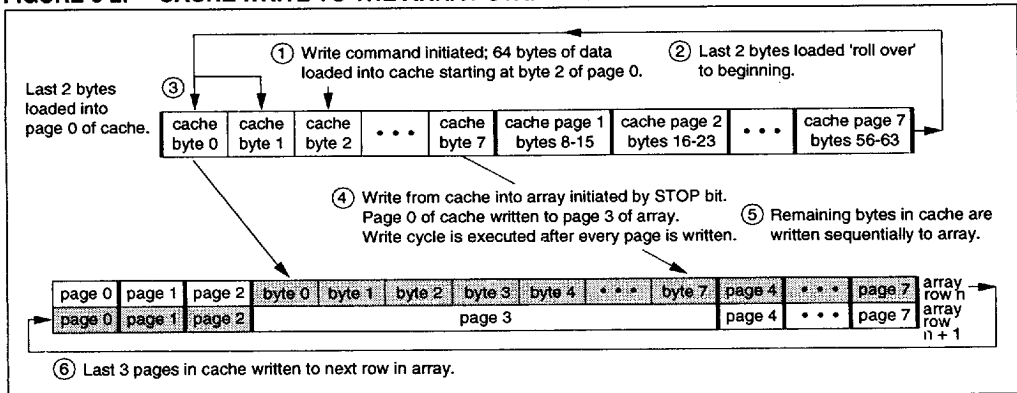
FIGURE 3-2: CACHE WRITE TO THE ARRAY

① Write command initiated; 64 bytes of data loaded into cache starting at byte 2 of page 0.

② Last 2 bytes loaded 'roll over' to beginning.

Last 2 bytes loaded into page 0 of cache.

③

| cache byte 0 | cache byte 1 | cache byte 2 | • • • | cache byte 7 | cache page 1 bytes 8-15 | cache page 2 bytes 16-23 | • • • | cache page 7 bytes 56-63 |
|---|---|---|---|---|---|---|---|---|

④ Write from cache into array initiated by STOP bit. Page 0 of cache written to page 3 of array. Write cycle is executed after every page is written.

⑤ Remaining bytes in cache are written sequentially to array.

| page 0 | page 1 | page 2 | byte 0 | byte 1 | byte 2 | byte 3 | byte 4 | • • • | byte 7 | page 4 | • • • | page 7 | array row n |
|---|---|---|---|---|---|---|---|---|---|---|---|---|---|
| page 0 | page 1 | page 2 | page 3 | | | | | | | page 4 | • • • | page 7 | array row n + 1 |

⑥ Last 3 pages in cache written to next row in array.